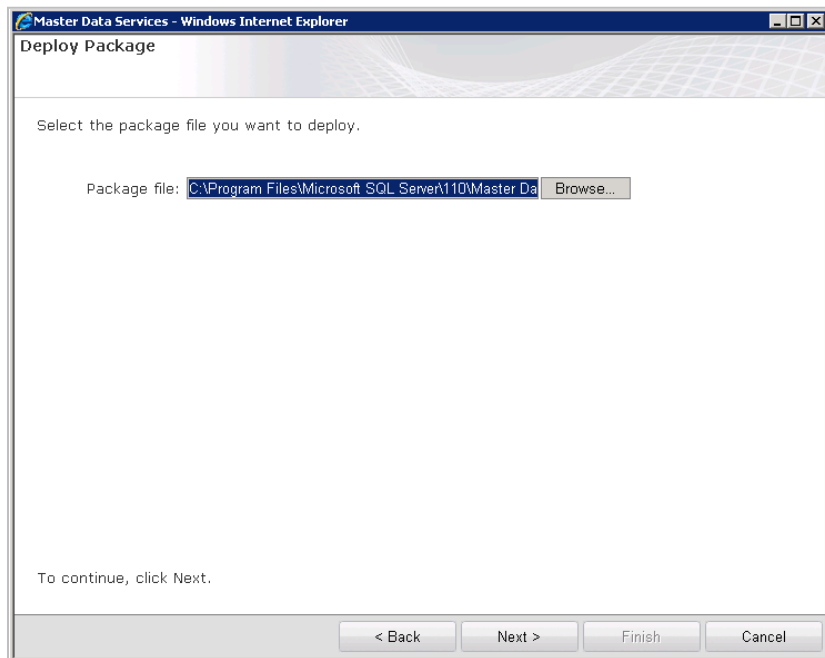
Master Data Services - Windows Internet Explorer

Deploy Package

Select the package file you want to deploy.

Package file: C:\Program Files\Microsoft SQL Server\110\Master Da Browse...

To continue, click Next.

< Back Next > Finish Cancel